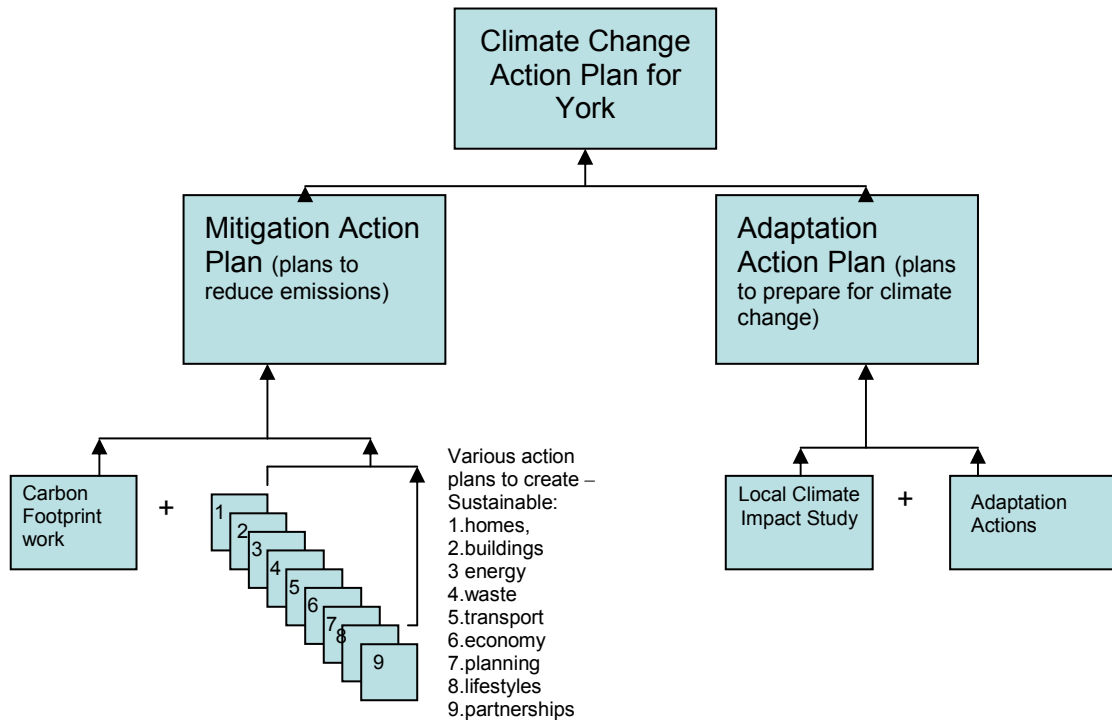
Climate Change Action Plan for York

Mitigation Action Plan (plans to reduce emissions)

Adaptation Action Plan (plans to prepare for climate change)

Carbon Footprint work

+

1
2
3
4
5
6
7
8
9

Various action plans to create – Sustainable:
1.homes,
2.buildings
3 energy
4.waste
5.transport
6.economy
7.planning
8.lifestyles
9.partnerships

Local Climate Impact Study

+

Adaptation Actions